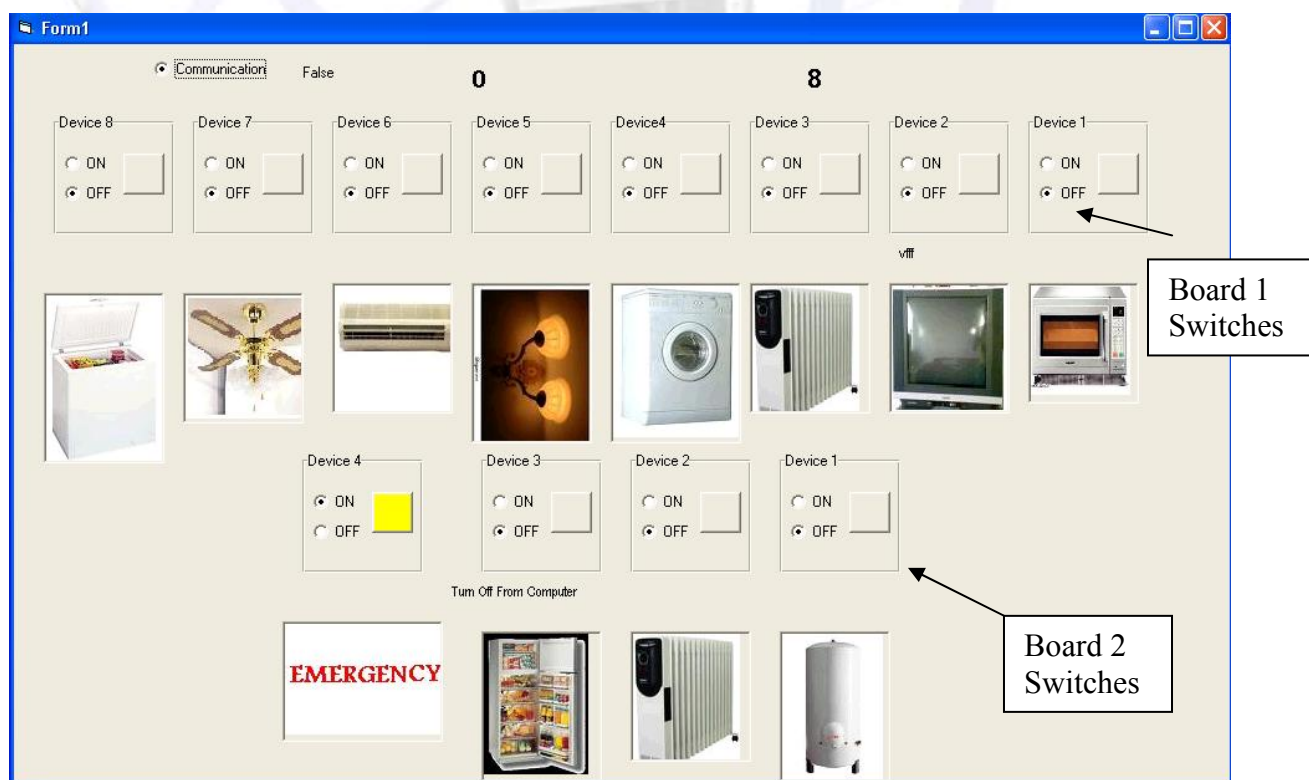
Form1

Communication False 0 8

Device 8
ON
OFF

Device 7
ON
OFF

Device 6
ON
OFF

Device 5
ON
OFF

Device4
ON
OFF

Device 3
ON
OFF

Device 2
ON
OFF

Device 1
ON
OFF

vfff

Board 1 Switches

Device 4
ON
OFF

Device 3
ON
OFF

Device 2
ON
OFF

Device 1
ON
OFF

Turn Off From Computer

EMERGENCY

Board 2 Switches